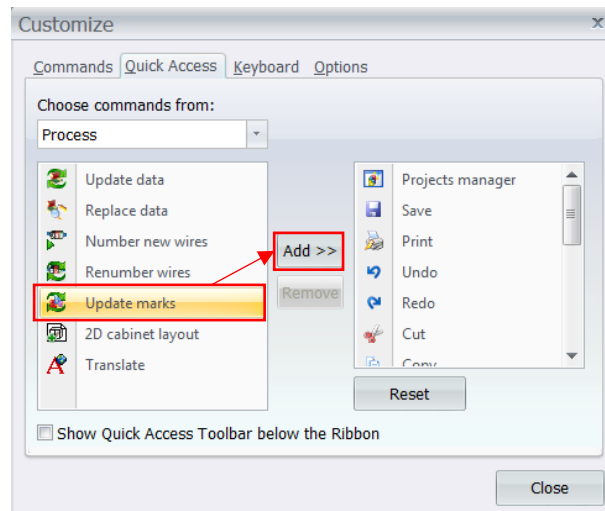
Customize

Commands Quick Access Keyboard Options

Choose commands from:

Process

Update data
Replace data
Number new wires
Renumber wires
Update marks
2D cabinet layout
Translate

Add >>

Remove

Projects manager
Save
Print
Undo
Redo
Cut
Copy

Reset

Show Quick Access Toolbar below the Ribbon

Close